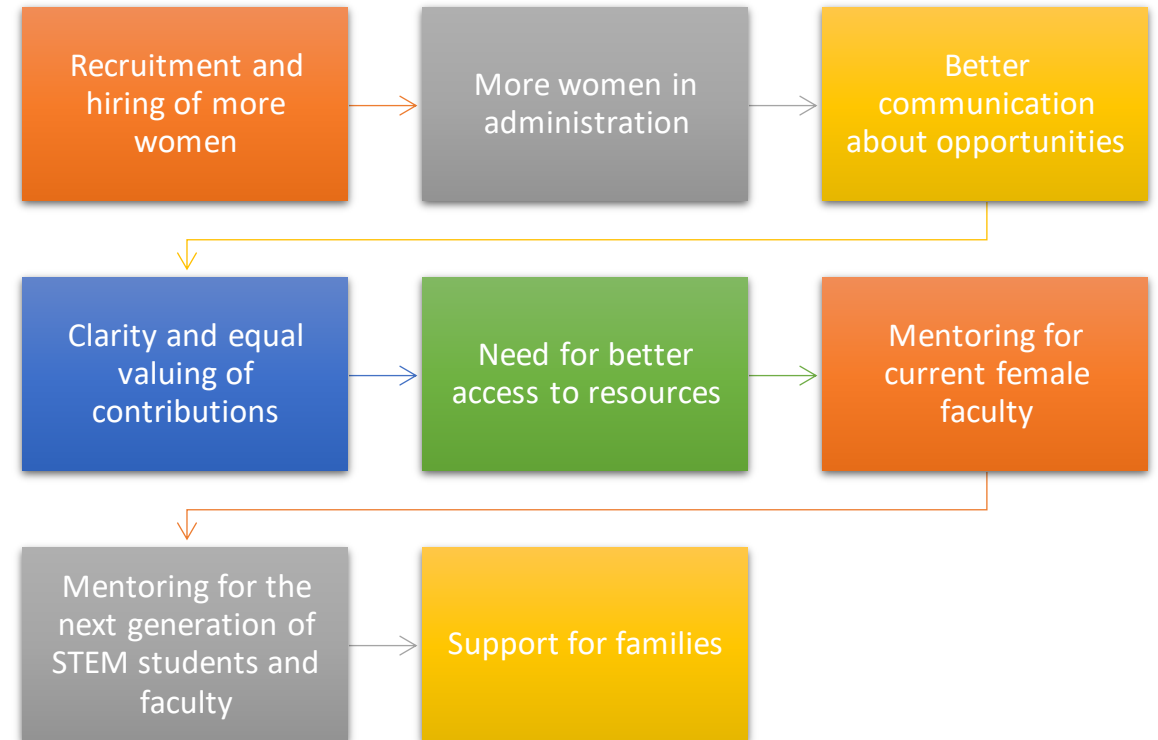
Recruitment and hiring of more women

More women in administration

Better communication about opportunities

Clarity and equal valuing of contributions

Need for better access to resources

Mentoring for current female faculty

Mentoring for the next generation of STEM students and faculty

Support for families